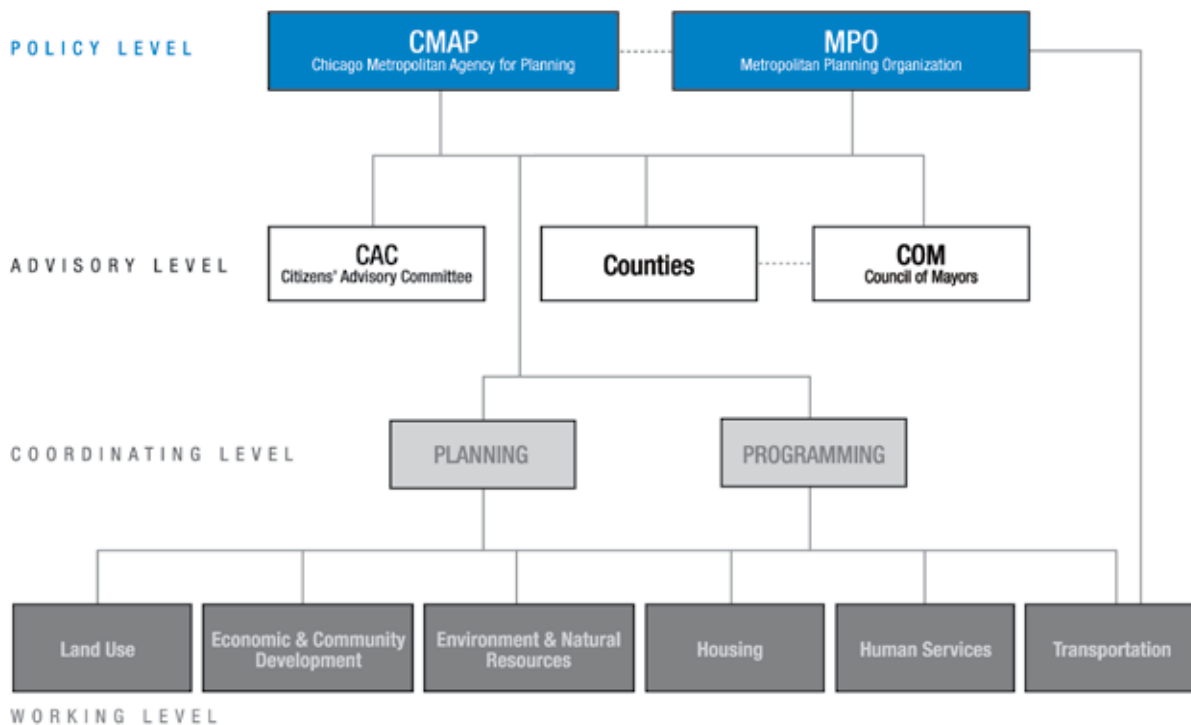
POLICY LEVEL

CMAP
Chicago Metropolitan Agency for Planning

MPO
Metropolitan Planning Organization

ADVISORY LEVEL

CAC
Citizens' Advisory Committee

Counties

COM
Council of Mayors

COORDINATING LEVEL

PLANNING

PROGRAMMING

Land Use

Economic & Community Development

Environment & Natural Resources

Housing

Human Services

Transportation

WORKING LEVEL